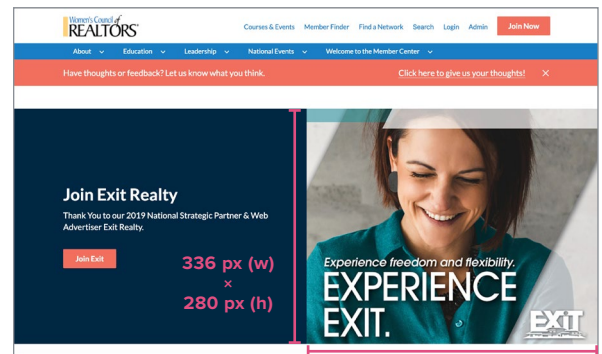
Women's Council of REALTORS®

Courses & Events Member Finder Find a Network Search Login Admin Join Now

About Education Leadership National Events Welcome to the Member Center

Have thoughts or feedback? Let us know what you think. Click here to give us your thoughts! ×

Join Exit Realty

Thank You to our 2019 National Strategic Partner & Web Advertiser Exit Realty.

Join Exit

336 px (w)
×
280 px (h)

Experience freedom and flexibility.

EXPERIENCE EXIT.

EXIT